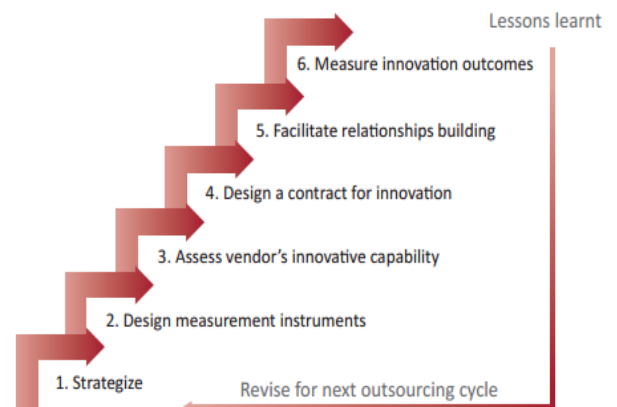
Lessons learnt

6. Measure innovation outcomes

5. Facilitate relationships building

4. Design a contract for innovation

3. Assess vendor's innovative capability

2. Design measurement instruments

1. Strategize

Revise for next outsourcing cycle